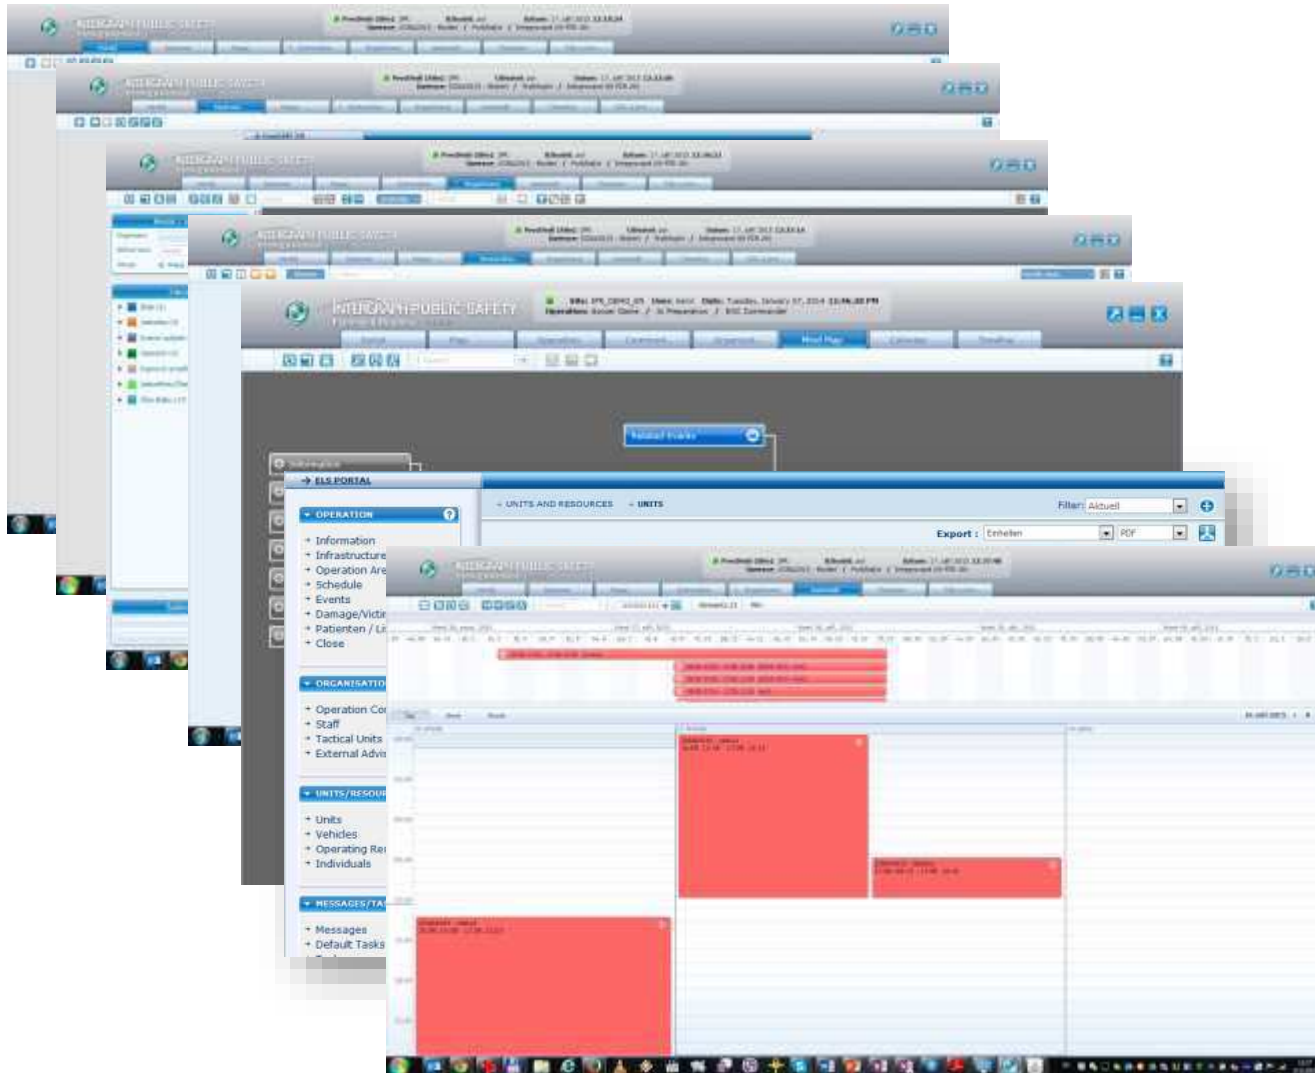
INTERGRAPH PUBLIC SAFETY

INTERGRAPH PUBLIC SAFETY

INTERGRAPH PUBLIC SAFETY

INTERGRAPH PUBLIC SAFETY

INTERGRAPH PUBLIC SAFETY

Mind Map

Related Events

→ ELS PORTAL

OPERATION

Information
Infrastructure
Operation Are
Schedule
Events
Damage/Victi
Patienten / Li
Close

ORGANISATIO

Operation Co
Staff
Tactical Units
External Advi

UNITS/RESOUR

Units
Vehicles
Operating Re
Individuals

MESSAGES/TA

Messages
Default Tasks

UNITS AND RESOURCES UNITS

Filter: Aktuell

Export : Einheiten PDF

INTERGRAPH PUBLIC SAFETY